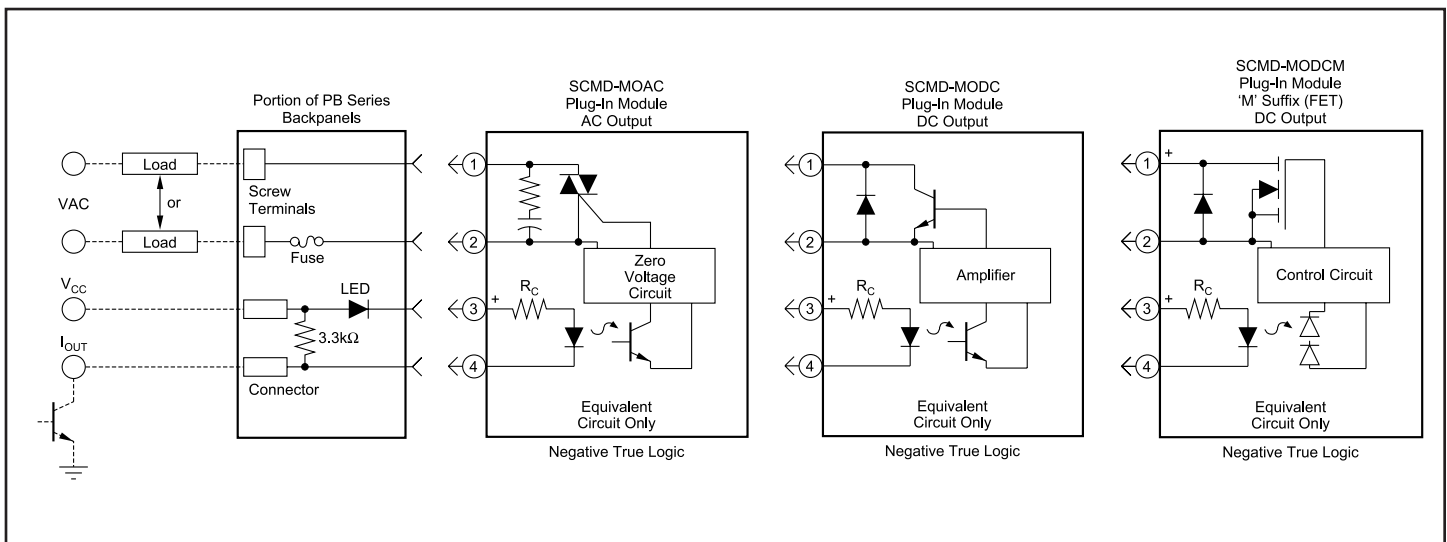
Portion of PB Series Backpanels

Load

Load

or

VAC

Screw Terminals

Fuse

$V_{CC}$

LED

$3.3k\Omega$

$I_{OUT}$

Connector

SCMD-MOAC Plug-In Module AC Output

1

2

3

4

+

$R_C$

Zero Voltage Circuit

Equivalent Circuit Only

Negative True Logic

SCMD-MODC Plug-In Module DC Output

1

2

3

4

+

$R_C$

Amplifier

Equivalent Circuit Only

Negative True Logic

SCMD-MODCM Plug-In Module 'M' Suffix (FET) DC Output

1

2

3

4

+

+

$R_C$

Control Circuit

Equivalent Circuit Only

Negative True Logic